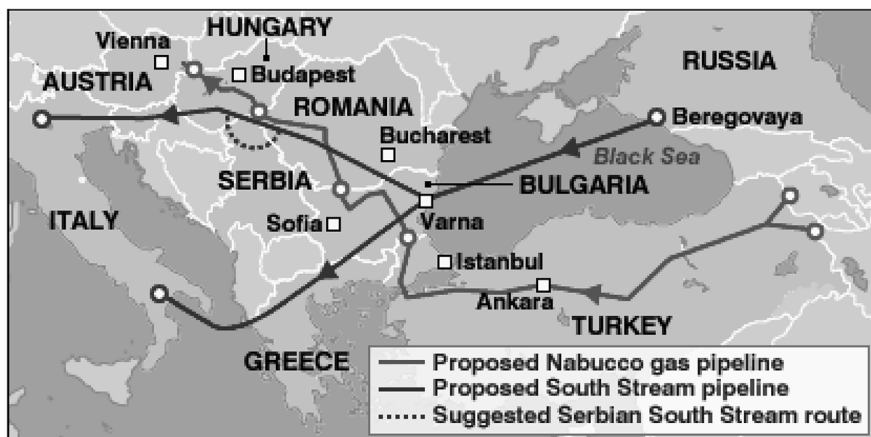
HUNGARY
Vienna
Budapest
AUSTRIA
RUSSIA
ROMANIA
Beregovaya
Bucharest
Black Sea
SERBIA
BULGARIA
ITALY
Sofia
Varna
Istanbul
Ankara
TURKEY
GREECE
Proposed Nabucco gas pipeline
Proposed South Stream pipeline
Suggested Serbian South Stream route